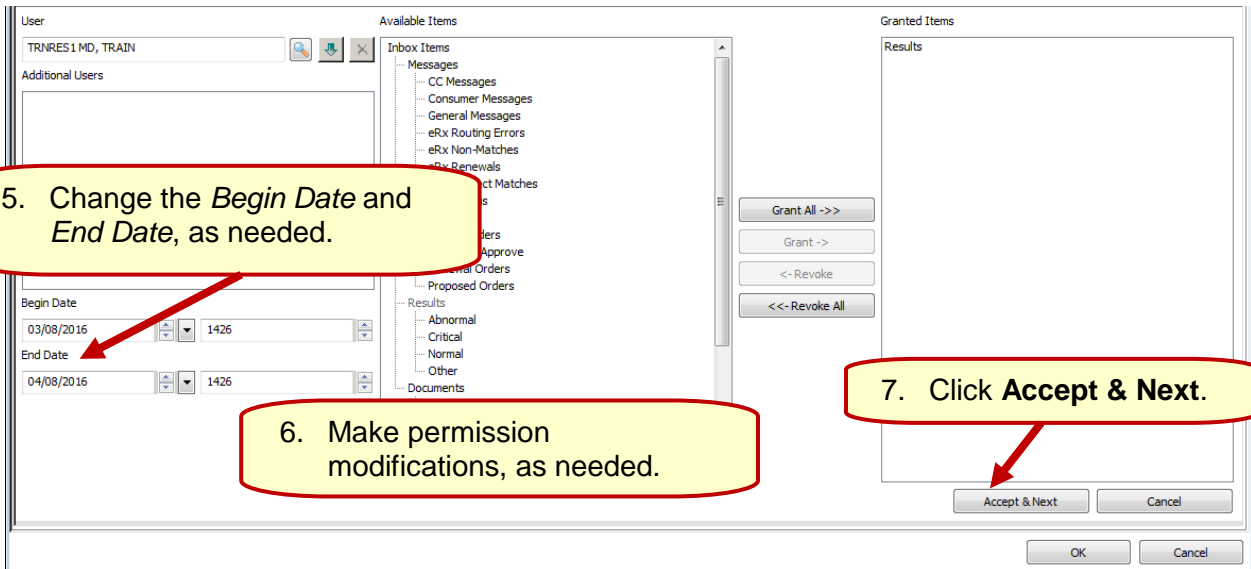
User

TRNRES1 MD, TRAIN

Additional Users

Available Items

Inbox Items
Messages
CC Messages
Consumer Messages
General Messages
eRx Routing Errors
eRx Non-Matches
eRx Renewals
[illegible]ct Matches
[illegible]s
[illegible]ders
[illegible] Approve
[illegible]al Orders
Proposed Orders
Results
Abnormal
Critical
Normal
Other
Documents

Granted Items

Results

Grant All ->>

Grant ->

<- Revoke

<<- Revoke All

5. Change the *Begin Date* and *End Date*, as needed.

Begin Date

03/08/2016

1426

End Date

04/08/2016

1426

6. Make permission modifications, as needed.

7. Click **Accept & Next**.

Accept & Next

Cancel

OK

Cancel